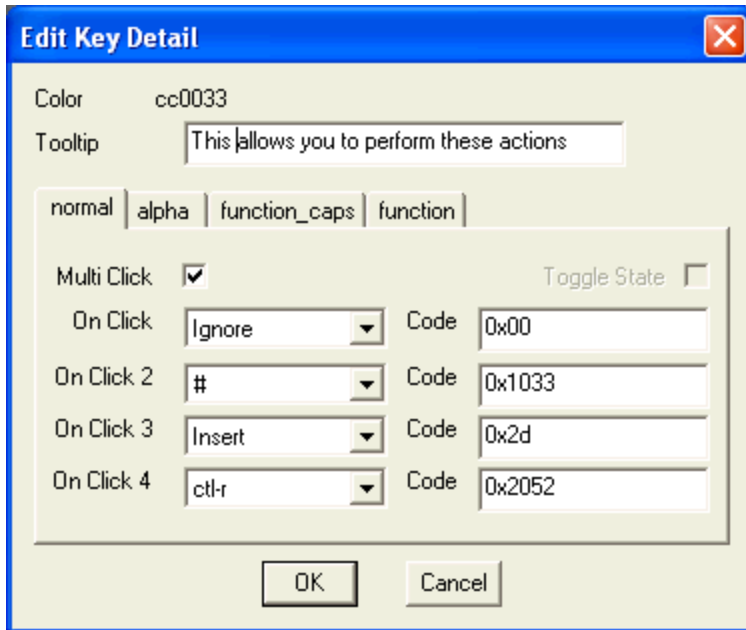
Edit Key Detail

Color cc0033

Tooltip This allows you to perform these actions

normal | alpha | function_caps | function

Multi Click ☑ Toggle State

On Click Ignore Code 0x00

On Click 2 # Code 0x1033

On Click 3 Insert Code 0x2d

On Click 4 ctl-r Code 0x2052

OK Cancel